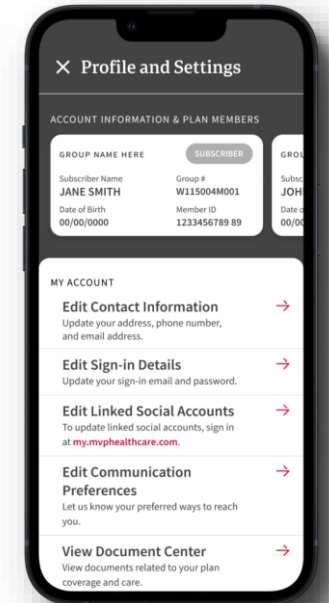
× Profile and Settings

ACCOUNT INFORMATION & PLAN MEMBERS

GROUP NAME HERE
SUBSCRIBER
Subscriber Name
JANE SMITH
Group #
W115004M001
Date of Birth
00/00/0000
Member ID
1233456789 89

GROU
Subsc
JOH
Date o
00/00

MY ACCOUNT

Edit Contact Information
Update your address, phone number, and email address.
→

Edit Sign-in Details
Update your sign-in email and password.
→

Edit Linked Social Accounts
To update linked social accounts, sign in at my.mvphealthcare.com.
→

Edit Communication Preferences
Let us know your preferred ways to reach you.
→

View Document Center
View documents related to your plan coverage and care.
→